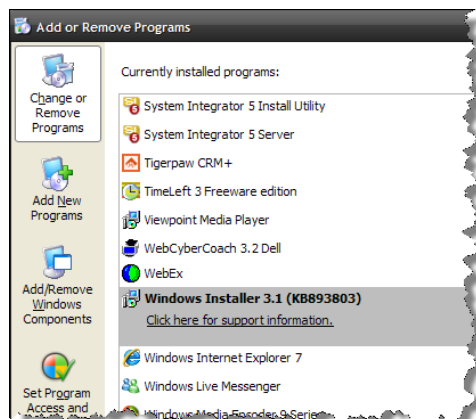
Add or Remove Programs

Change or Remove Programs

Add New Programs

Add/Remove Windows Components

Set Program Access and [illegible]

Currently installed programs:

System Integrator 5 Install Utility

System Integrator 5 Server

Tigerpaw CRM+

TimeLeft 3 Freeware edition

Viewpoint Media Player

WebCyberCoach 3.2 Dell

WebEx

Windows Installer 3.1 (KB893803)

Click here for support information.

Windows Internet Explorer 7

Windows Live Messenger

Windows Media Encoder 9 Series